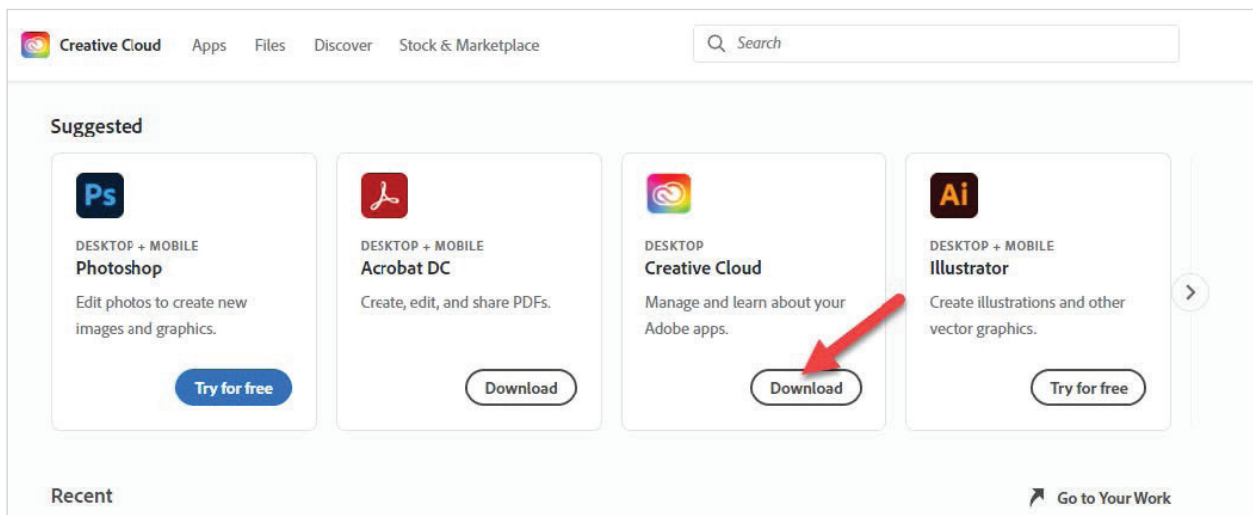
Creative Cloud Apps Files Discover Stock & Marketplace

Search

Suggested

Ps

DESKTOP + MOBILE
Photoshop
Edit photos to create new images and graphics.

Try for free

DESKTOP + MOBILE
Acrobat DC
Create, edit, and share PDFs.

Download

DESKTOP
Creative Cloud
Manage and learn about your Adobe apps.

Download

Ai

DESKTOP + MOBILE
Illustrator
Create illustrations and other vector graphics.

Try for free

Recent

Go to Your Work